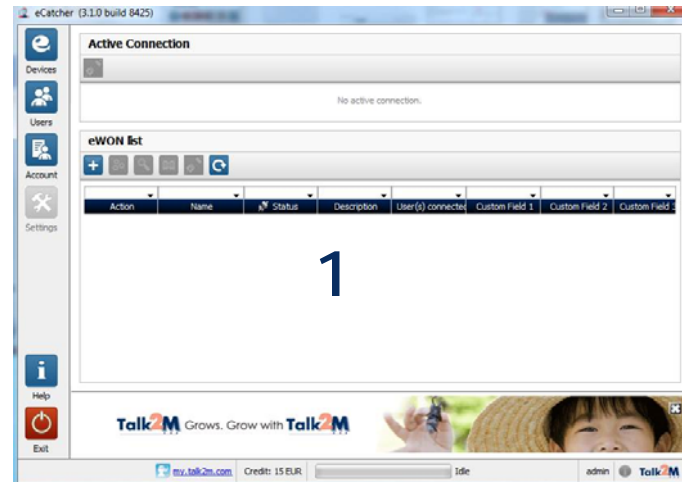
eCatcher (3.1.0 build 8425)

Devices

Users

Account

Settings

Help

Exit

Active Connection

No active connection.

eWON list

| Action | Name | Status | Description | User(s) connected | Custom Field 1 | Custom Field 2 | Custom Field 3 |
|---|---|---|---|---|---|---|---|

1

Talk2M Grows. Grow with Talk2M

my.talk2m.com Credit: 15 EUR Idle admin Talk2M